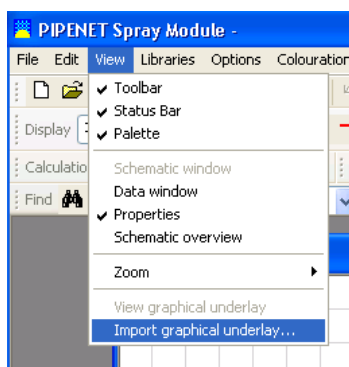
PIPENET Spray Module -

File Edit View Libraries Options Colouration

Display

Calculation

Find

✔ Toolbar
✔ Status Bar
✔ Palette

Schematic window
Data window
✔ Properties
Schematic overview

Zoom

View graphical underlay
Import graphical underlay...